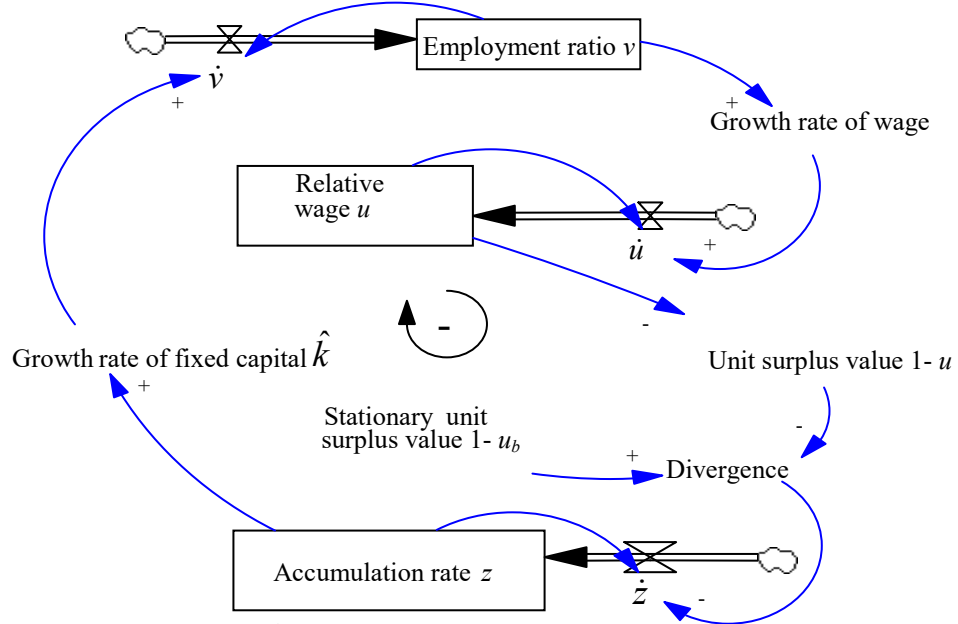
Employment ratio $v$

$\dot{v}$

+

+

Growth rate of wage

Relative wage $u$

$\dot{u}$

+

-

-

Growth rate of fixed capital $\hat{k}$

Unit surplus value 1- $u$

+

Stationary unit surplus value 1- $u_b$

-

+

Divergence

Accumulation rate $z$

$\dot{z}$

-